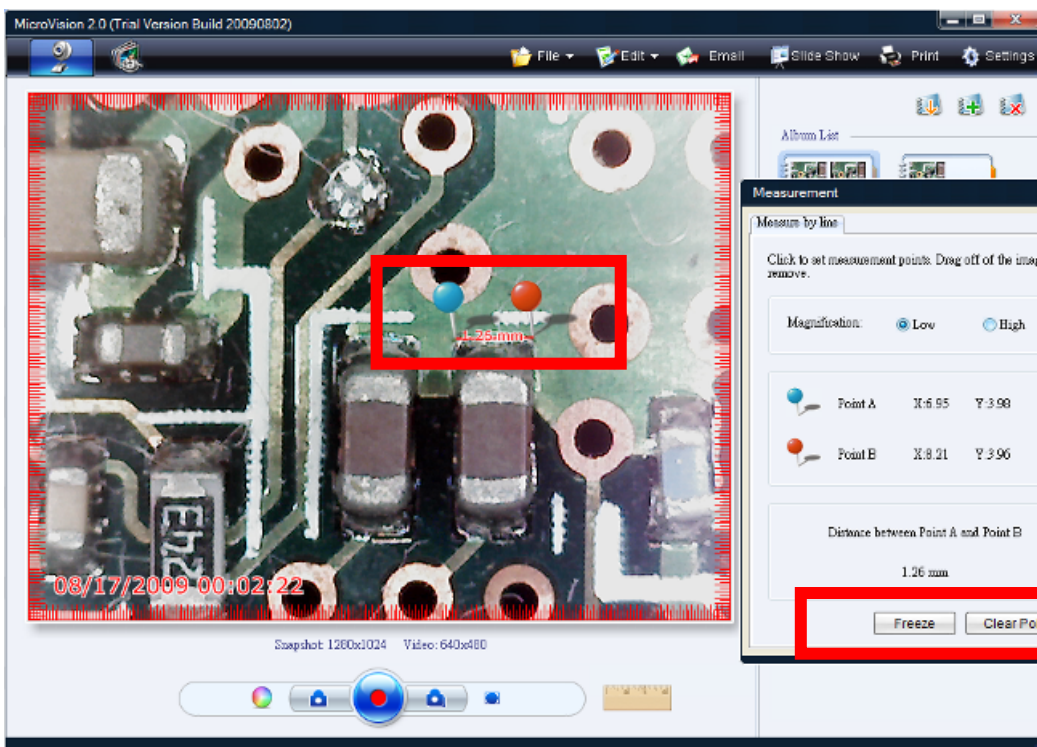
MicroVision 2.0 (Trial Version Build 20090802)

File Edit Email Slide Show Print Settings

Album List

Measurement

Measure by line

Click to set measurement points. Drag off of the ima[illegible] remove.

Magnification: Low High

Point A X:6.95 Y:3.98

Point B X:8.21 Y:3.96

Distance between Point A and Point B

1.26 mm

Freeze Clear Po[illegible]

1.26 mm

Eh2

08/17/2009 00:02:22

Snapshot: 1280x1024 Video: 640x480